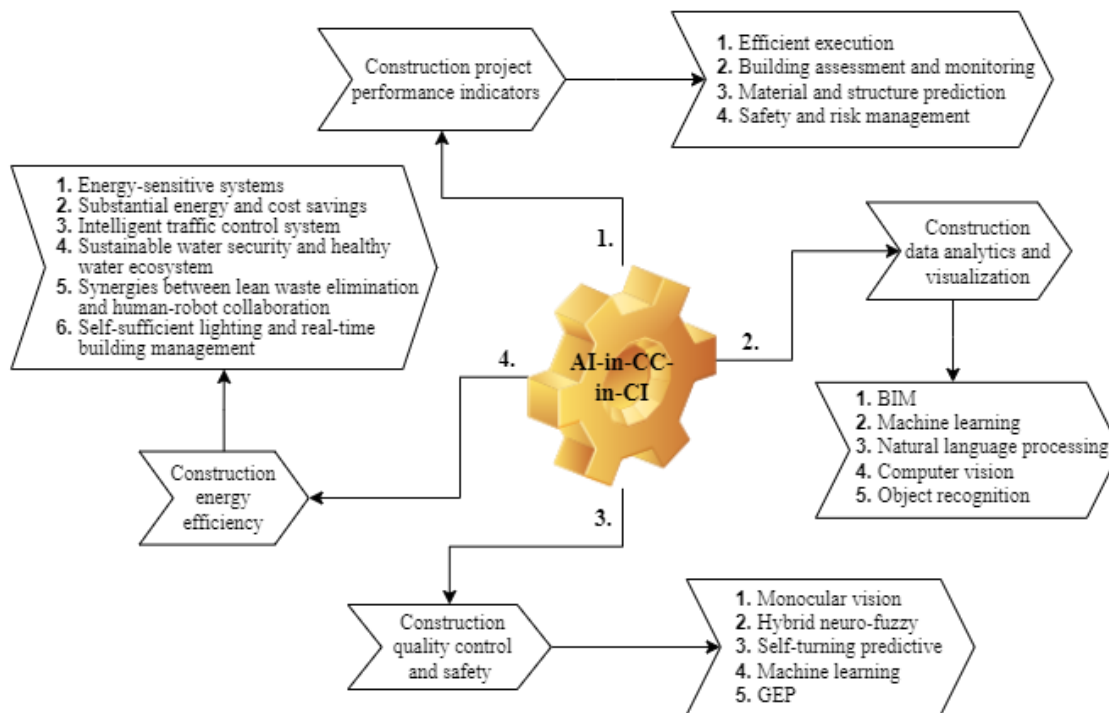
Construction project performance indicators

1. Efficient execution
2. Building assessment and monitoring
3. Material and structure prediction
4. Safety and risk management

1. Energy-sensitive systems
2. Substantial energy and cost savings
3. Intelligent traffic control system
4. Sustainable water security and healthy water ecosystem
5. Synergies between lean waste elimination and human-robot collaboration
6. Self-sufficient lighting and real-time building management

1.

Construction data analytics and visualization

AI-in-CC-in-CI

2.

4.

1. BIM
2. Machine learning
3. Natural language processing
4. Computer vision
5. Object recognition

Construction energy efficiency

3.

Construction quality control and safety

1. Monocular vision
2. Hybrid neuro-fuzzy
3. Self-turning predictive
4. Machine learning
5. GEP